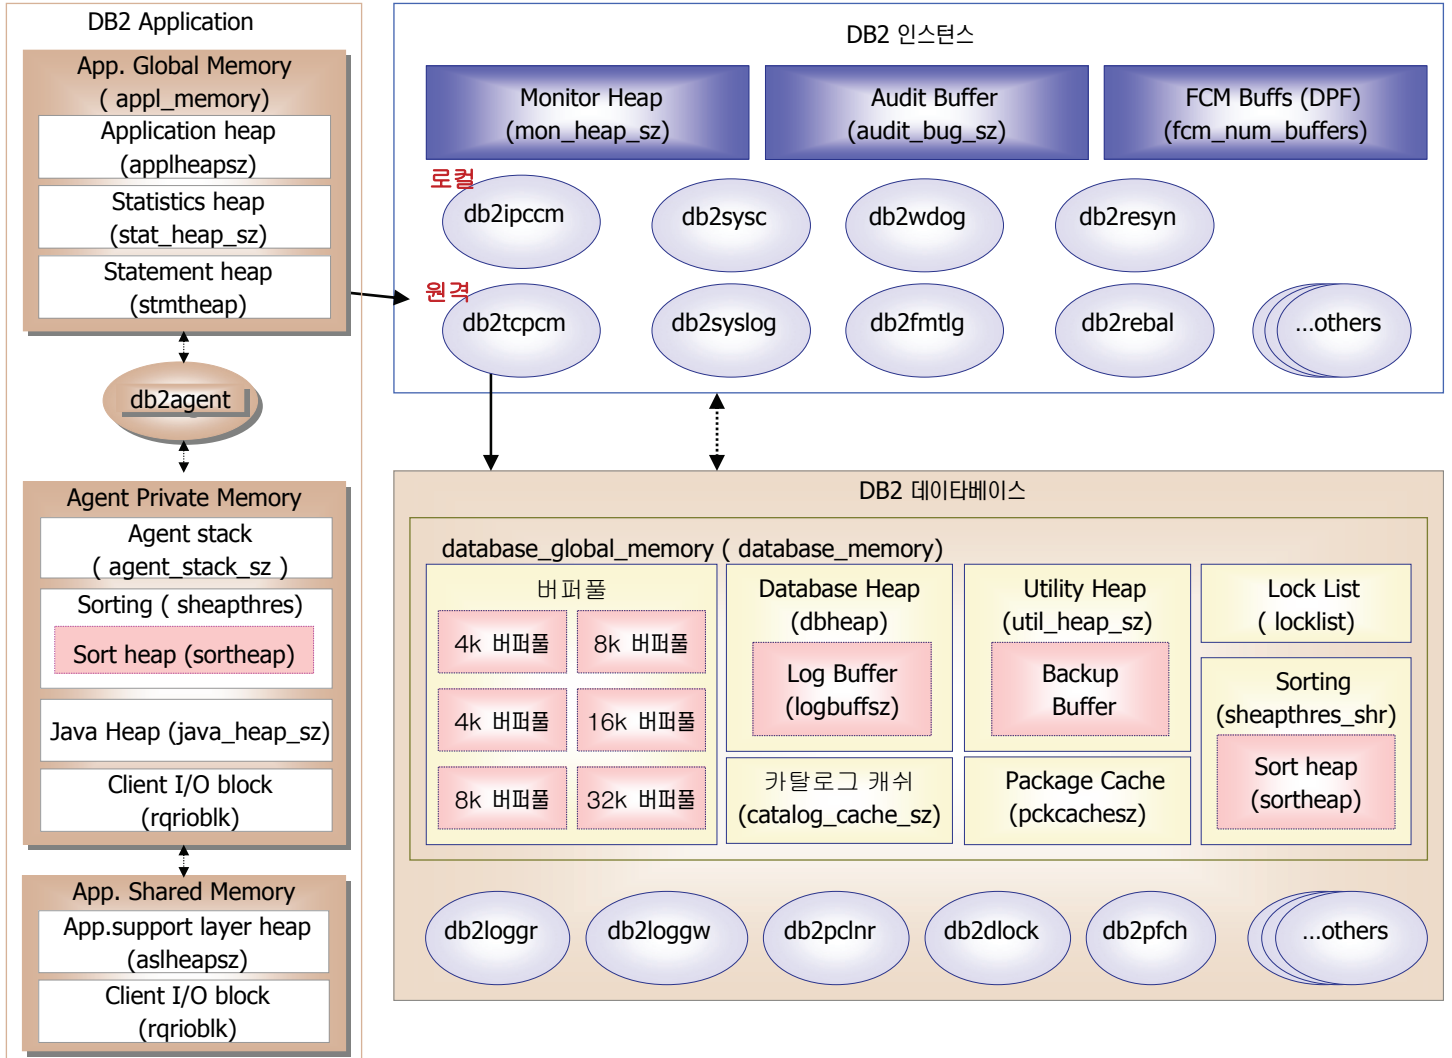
DB2 Application

App. Global Memory
( appl_memory)

Application heap
(applheapsz)

Statistics heap
(stat_heap_sz)

Statement heap
(stmtheap)

db2agent

Agent Private Memory

Agent stack
( agent_stack_sz )

Sorting ( sheapthres)

Sort heap (sortheap)

Java Heap (java_heap_sz)

Client I/O block
(rqrioblk)

App. Shared Memory

App.support layer heap
(aslheapsz)

Client I/O block
(rqrioblk)

DB2 인스턴스

Monitor Heap
(mon_heap_sz)

Audit Buffer
(audit_bug_sz)

FCM Buffs (DPF)
(fcm_num_buffers)

로컬

db2ipccm

db2sysc

db2wdog

db2resyn

원격

db2tcpcm

db2syslog

db2fmtlg

db2rebal

...others

DB2 데이타베이스

database_global_memory ( database_memory)

버퍼풀

4k 버퍼풀

8k 버퍼풀

4k 버퍼풀

16k 버퍼풀

8k 버퍼풀

32k 버퍼풀

Database Heap
(dbheap)

Log Buffer
(logbuffsz)

Utility Heap
(util_heap_sz)

Backup
Buffer

Lock List
( locklist)

Sorting
(sheapthres_shr)

Sort heap
(sortheap)

카탈로그 캐쉬
(catalog_cache_sz)

Package Cache
(pckcachesz)

db2loggr

db2loggw

db2pclnr

db2dlock

db2pfch

...others